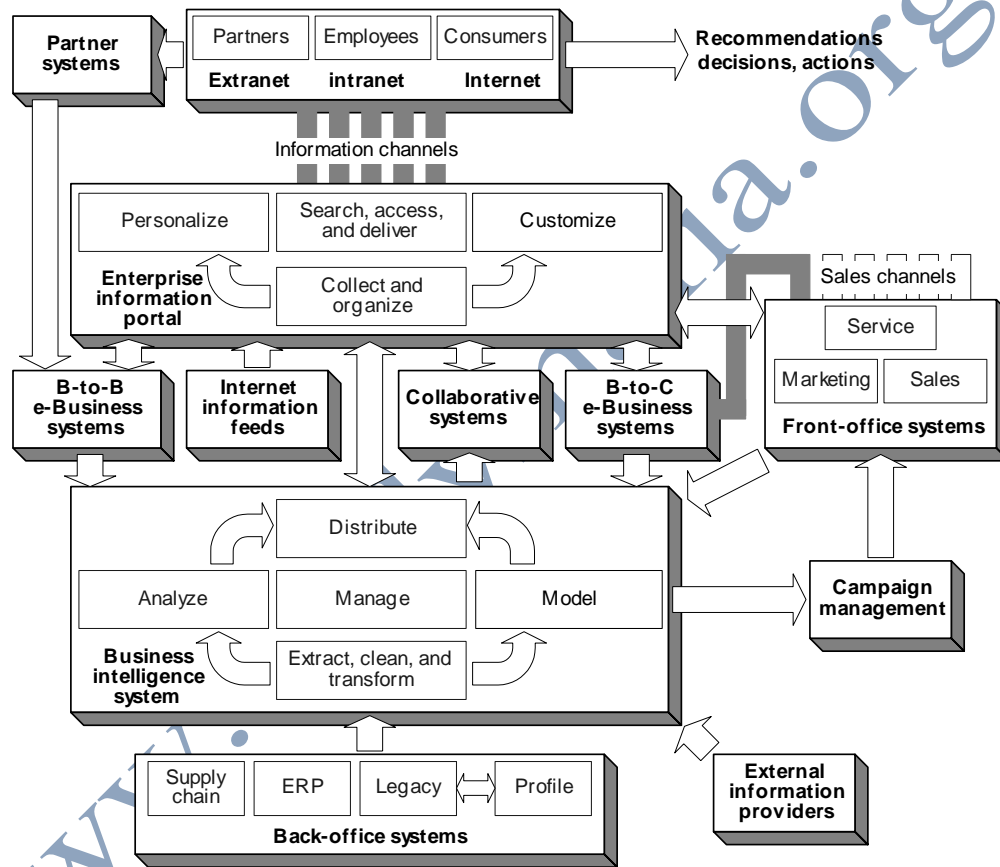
Partner systems

Partners Employees Consumers
Extranet intranet Internet

Recommendations decisions, actions

Information channels

Personalize
Search, access, and deliver
Customize
Collect and organize
Enterprise information portal

Sales channels

Service
Marketing
Sales
Front-office systems

B-to-B e-Business systems

Internet information feeds

Collaborative systems

B-to-C e-Business systems

Distribute
Analyze
Manage
Model
Extract, clean, and transform
Business intelligence system

Campaign management

Supply chain
ERP
Legacy
Profile
Back-office systems

External information providers

www.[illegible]a.org